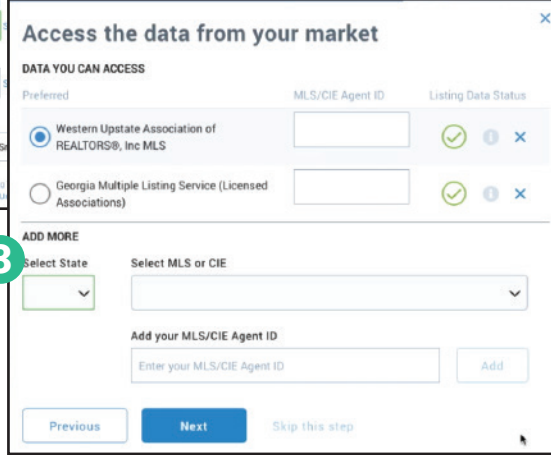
Access the data from your market

DATA YOU CAN ACCESS

| Preferred | MLS/CIE Agent ID | Listing Data Status |
|---|---|---|
| Western Upstate Association of REALTORS®, Inc MLS | | |
| Georgia Multiple Listing Service (Licensed Associations) | | |

ADD MORE

3

Select State

Select MLS or CIE

Add your MLS/CIE Agent ID

Enter your MLS/CIE Agent ID

Add

Previous

Next

Skip this step